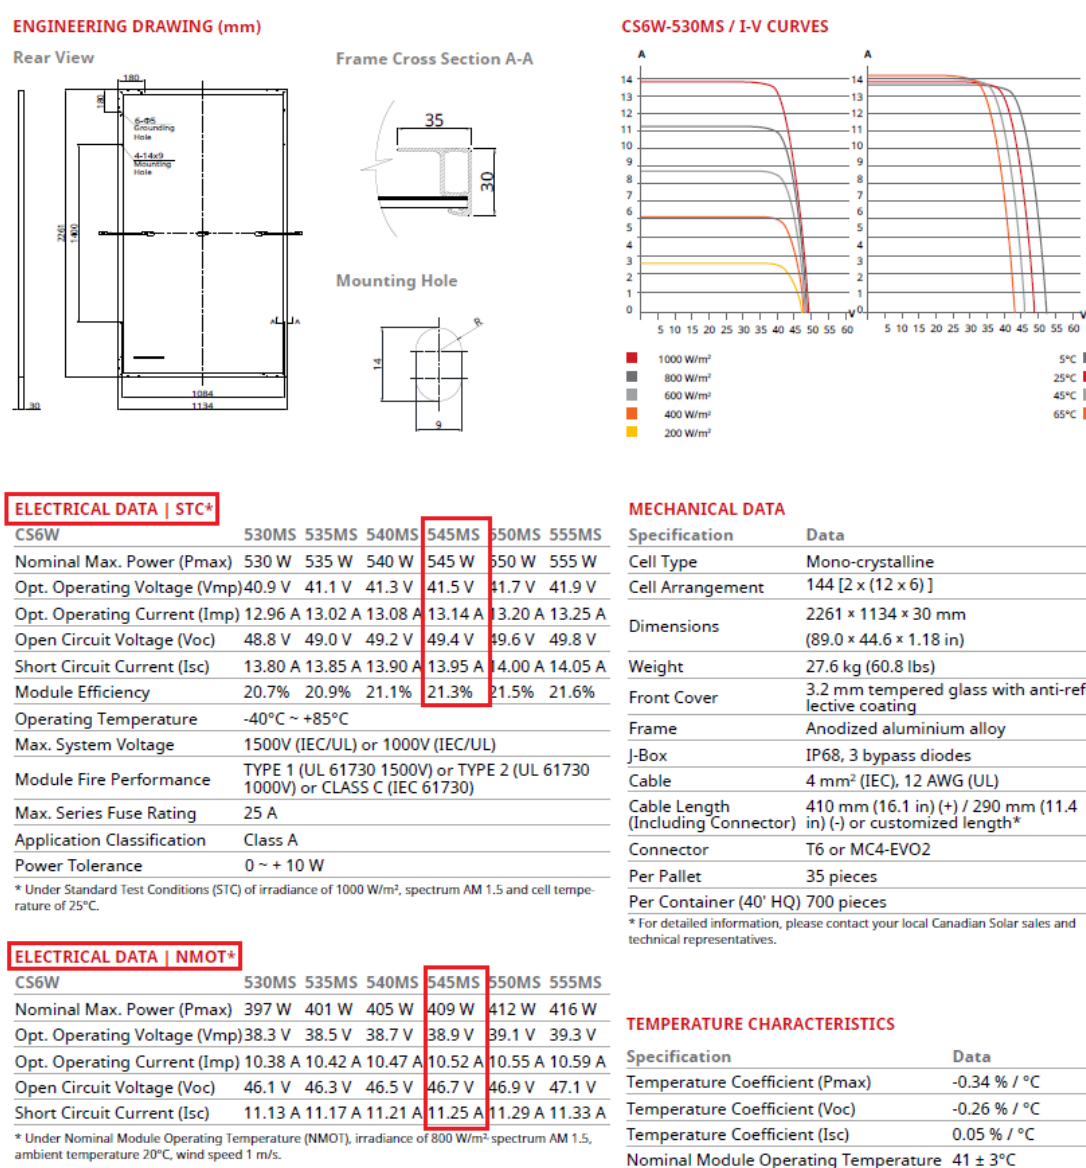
ENGINEERING DRAWING (mm)

Rear View

180

6-Φ5 Grounding Hole

4-14x9 Mounting Hole

2261

1400

A A

1084

1134

30

Frame Cross Section A-A

35

30

Mounting Hole

R

14

9

CS6W-530MS / I-V CURVES

A

14 13 12 11 10 9 8 7 6 5 4 3 2 1 0

5 10 15 20 25 30 35 40 45 50 55 60 V

A

14 13 12 11 10 9 8 7 6 5 4 3 2 1 0

5 10 15 20 25 30 35 40 45 50 55 60 V

1000 W/m²
800 W/m²
600 W/m²
400 W/m²
200 W/m²

5°C
25°C
45°C
65°C

ELECTRICAL DATA | STC*

| CS6W | 530MS | 535MS | 540MS | 545MS | 550MS | 555MS |
|---|---|---|---|---|---|---|
| Nominal Max. Power (Pmax) | 530 W | 535 W | 540 W | 545 W | 550 W | 555 W |
| Opt. Operating Voltage (Vmp) | 40.9 V | 41.1 V | 41.3 V | 41.5 V | 41.7 V | 41.9 V |
| Opt. Operating Current (Imp) | 12.96 A | 13.02 A | 13.08 A | 13.14 A | 13.20 A | 13.25 A |
| Open Circuit Voltage (Voc) | 48.8 V | 49.0 V | 49.2 V | 49.4 V | 49.6 V | 49.8 V |
| Short Circuit Current (Isc) | 13.80 A | 13.85 A | 13.90 A | 13.95 A | 14.00 A | 14.05 A |
| Module Efficiency | 20.7% | 20.9% | 21.1% | 21.3% | 21.5% | 21.6% |
| Operating Temperature | -40°C ~ +85°C | | | | | |
| Max. System Voltage | 1500V (IEC/UL) or 1000V (IEC/UL) | | | | | |
| Module Fire Performance | TYPE 1 (UL 61730 1500V) or TYPE 2 (UL 61730 1000V) or CLASS C (IEC 61730) | | | | | |
| Max. Series Fuse Rating | 25 A | | | | | |
| Application Classification | Class A | | | | | |
| Power Tolerance | 0 ~ + 10 W | | | | | |

* Under Standard Test Conditions (STC) of irradiance of 1000 W/m², spectrum AM 1.5 and cell temperature of 25°C.

ELECTRICAL DATA | NMOT*

| CS6W | 530MS | 535MS | 540MS | 545MS | 550MS | 555MS |
|---|---|---|---|---|---|---|
| Nominal Max. Power (Pmax) | 397 W | 401 W | 405 W | 409 W | 412 W | 416 W |
| Opt. Operating Voltage (Vmp) | 38.3 V | 38.5 V | 38.7 V | 38.9 V | 39.1 V | 39.3 V |
| Opt. Operating Current (Imp) | 10.38 A | 10.42 A | 10.47 A | 10.52 A | 10.55 A | 10.59 A |
| Open Circuit Voltage (Voc) | 46.1 V | 46.3 V | 46.5 V | 46.7 V | 46.9 V | 47.1 V |
| Short Circuit Current (Isc) | 11.13 A | 11.17 A | 11.21 A | 11.25 A | 11.29 A | 11.33 A |

* Under Nominal Module Operating Temperature (NMOT), irradiance of 800 W/m² spectrum AM 1.5, ambient temperature 20°C, wind speed 1 m/s.

MECHANICAL DATA

| Specification | Data |
|---|---|
| Cell Type | Mono-crystalline |
| Cell Arrangement | 144 [2 x (12 x 6) ] |
| Dimensions | 2261 × 1134 × 30 mm (89.0 × 44.6 × 1.18 in) |
| Weight | 27.6 kg (60.8 lbs) |
| Front Cover | 3.2 mm tempered glass with anti-ref lective coating |
| Frame | Anodized aluminium alloy |
| J-Box | IP68, 3 bypass diodes |
| Cable | 4 mm² (IEC), 12 AWG (UL) |
| Cable Length (Including Connector) | 410 mm (16.1 in) (+) / 290 mm (11.4 in) (-) or customized length* |
| Connector | T6 or MC4-EVO2 |
| Per Pallet | 35 pieces |
| Per Container (40' HQ) | 700 pieces |

* For detailed information, please contact your local Canadian Solar sales and technical representatives.

TEMPERATURE CHARACTERISTICS

| Specification | Data |
|---|---|
| Temperature Coefficient (Pmax) | -0.34 % / °C |
| Temperature Coefficient (Voc) | -0.26 % / °C |
| Temperature Coefficient (Isc) | 0.05 % / °C |
| Nominal Module Operating Temperature | 41 ± 3°C |